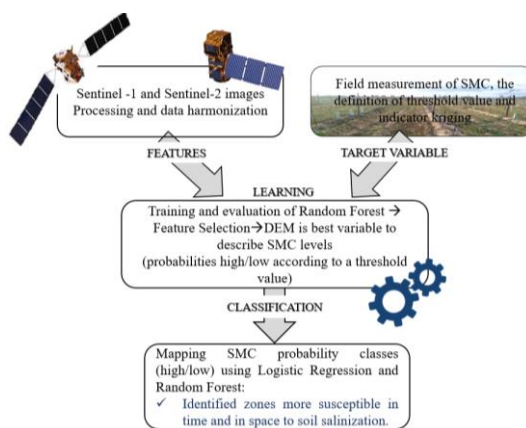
Sentinel -1 and Sentinel-2 images
Processing and data harmonization

Field measurement of SMC, the definition of threshold value and indicator kriging

FEATURES

TARGET VARIABLE

LEARNING

Training and evaluation of Random Forest → Feature Selection→DEM is best variable to describe SMC levels
(probabilities high/low according to a threshold value)

CLASSIFICATION

Mapping SMC probability classes (high/low) using Logistic Regression and Random Forest:
✓ Identified zones more susceptible in time and in space to soil salinization.